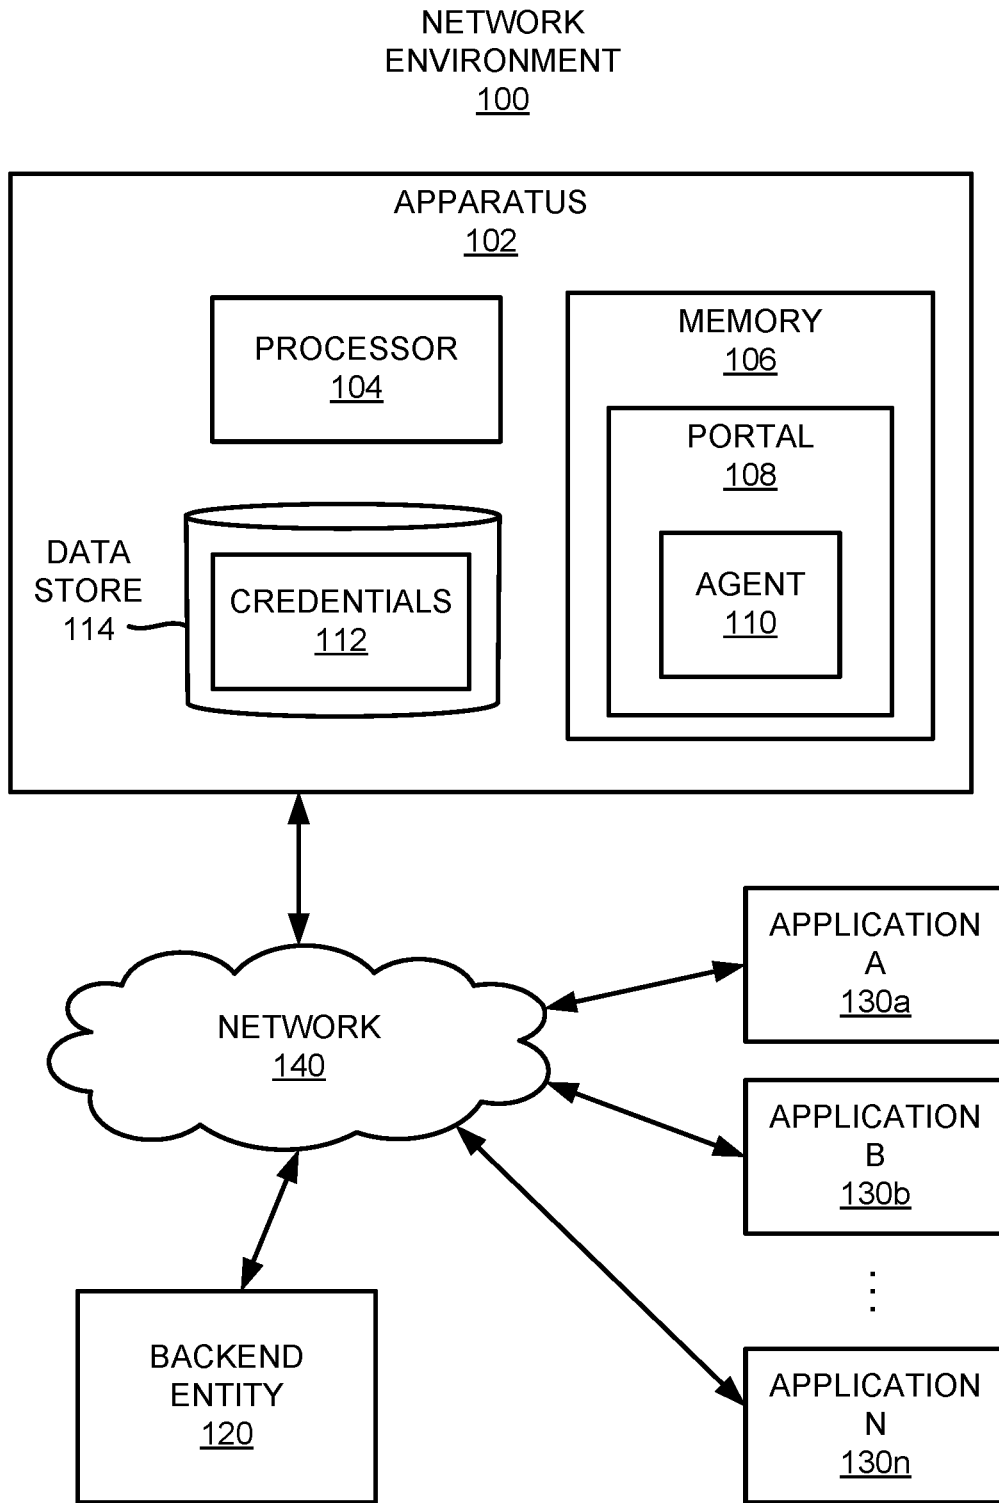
NETWORK ENVIRONMENT
100

APPARATUS
102

PROCESSOR
104

MEMORY
106

PORTAL
108

AGENT
110

DATA STORE
114

CREDENTIALS
112

NETWORK
140

APPLICATION
A
130a

APPLICATION
B
130b

⋮

APPLICATION
N
130n

BACKEND ENTITY
120